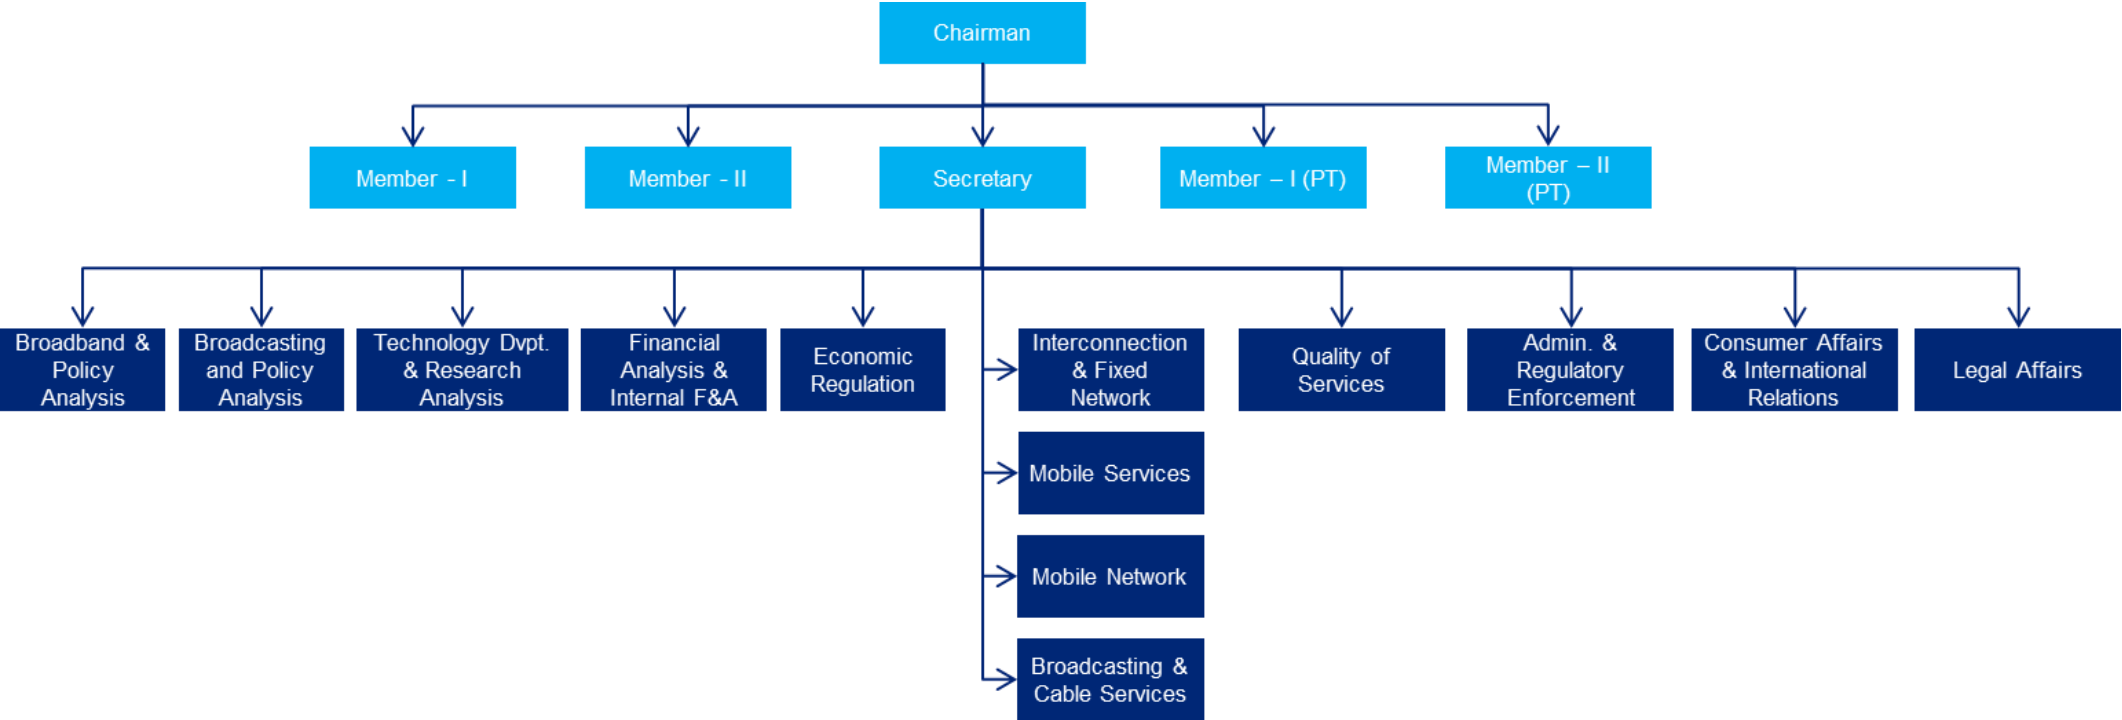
Chairman

Member - I

Member - II

Secretary

Member – I (PT)

Member – II (PT)

Broadband & Policy Analysis

Broadcasting and Policy Analysis

Technology Dvpt. & Research Analysis

Financial Analysis & Internal F&A

Economic Regulation

Interconnection & Fixed Network

Mobile Services

Mobile Network

Broadcasting & Cable Services

Quality of Services

Admin. & Regulatory Enforcement

Consumer Affairs & International Relations

Legal Affairs